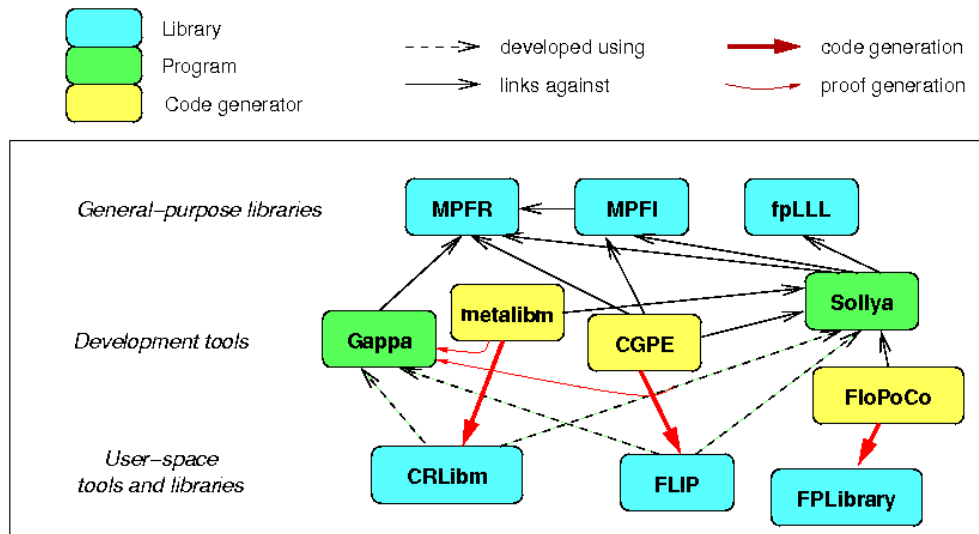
Library
Program
Code generator
developed using
links against
code generation
proof generation

General–purpose libraries
MPFR
MPFI
fpLLL
Development tools
Gappa
metalibm
CGPE
Sollya
FloPoCo
User–space tools and libraries
CRLibm
FLIP
FPLibrary